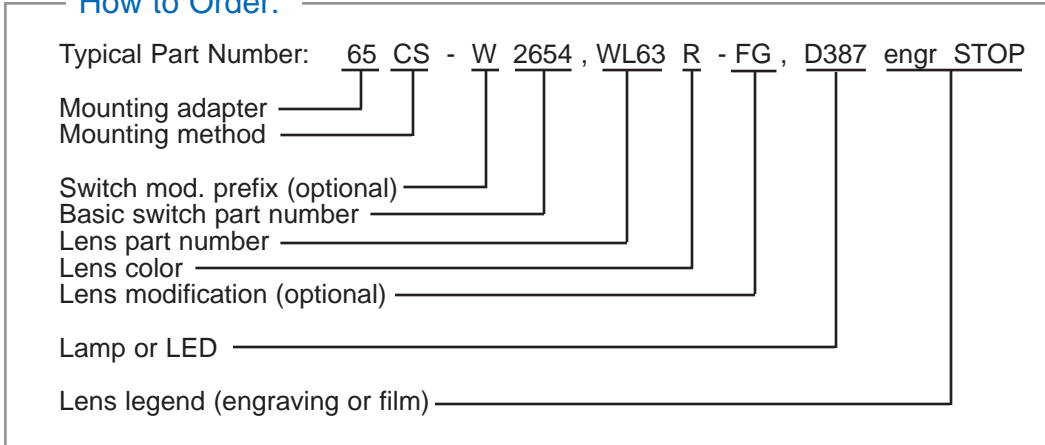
How to Order:

Typical Part Number: 65 CS - W 2654 , WL63 R - FG , D387 engr STOP

Mounting adapter
Mounting method

Switch mod. prefix (optional)
Basic switch part number
Lens part number
Lens color
Lens modification (optional)

Lamp or LED

Lens legend (engraving or film)